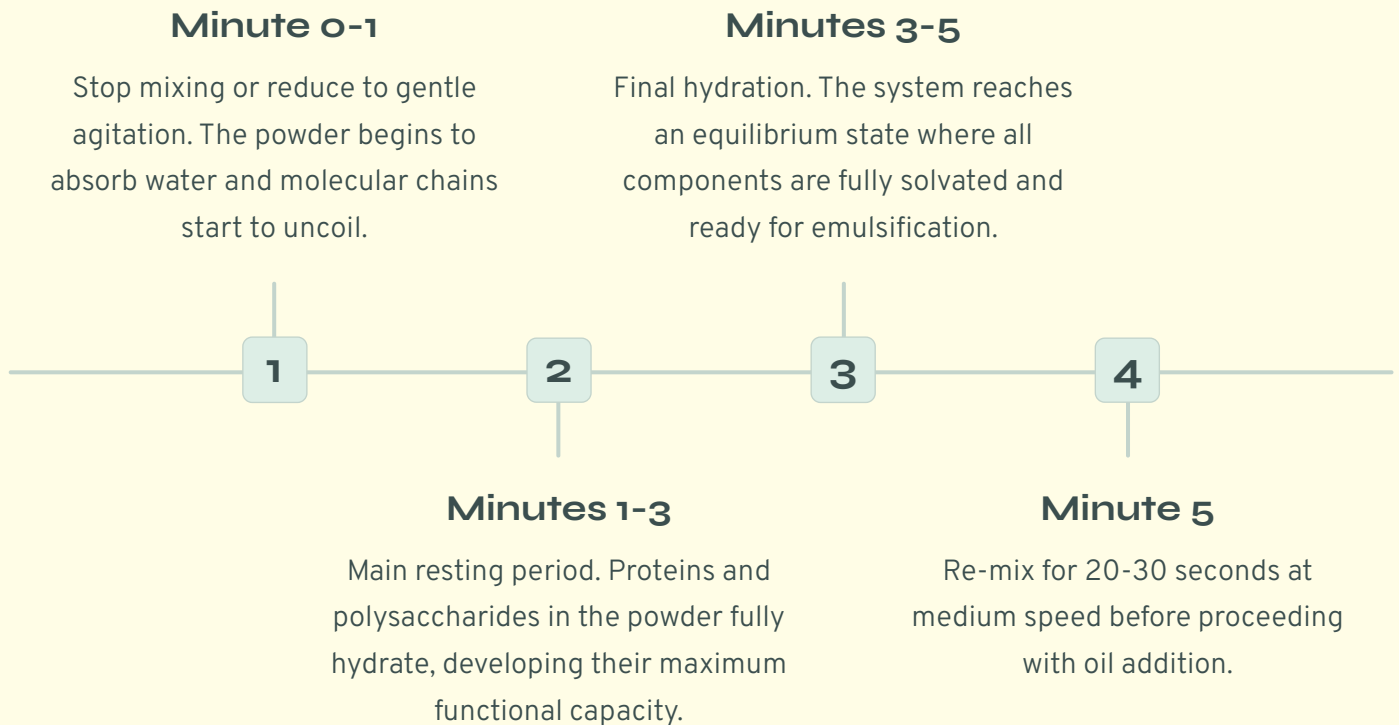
Minute 0-1

Stop mixing or reduce to gentle agitation. The powder begins to absorb water and molecular chains start to uncoil.

Minutes 3-5

Final hydration. The system reaches an equilibrium state where all components are fully solvated and ready for emulsification.

1

2

3

4

Minutes 1-3

Main resting period. Proteins and polysaccharides in the powder fully hydrate, developing their maximum functional capacity.

Minute 5

Re-mix for 20-30 seconds at medium speed before proceeding with oil addition.